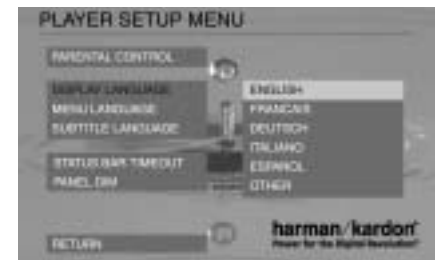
PLAYER SETUP MENU

PARENTAL CONTROL

DISPLAY LANGUAGE

MENU LANGUAGE

SUBTITLE LANGUAGE

STATUS BAR TIMEOUT

PANEL DIM

ENGLISH

FRANCAIS

DEUTSCH

ITALIANO

ESPANOL

OTHER

RETURN

harman/kardon®

Power for the Digital Revolution®